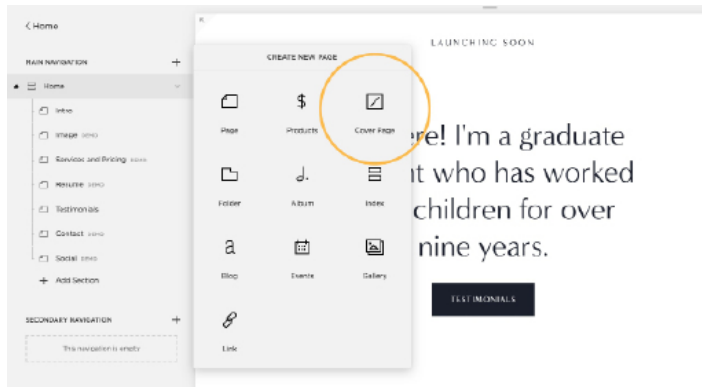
< Home

MAIN NAVIGATION +

Home

Intro
Image DEMO
Services and Pricing DEMO
Resume DEMO
Testimonials
Contact DEMO
Social DEMO
+ Add Section

SECONDARY NAVIGATION +

This navigation is empty

CREATE NEW PAGE

Page
$
Products
Cover Page
Folder
Album
Index
a
Blog
Events
Gallery
Link

LAUNCHING SOON

ere! I'm a graduate
nt who has worked
children for over
nine years.

TESTIMONIALS